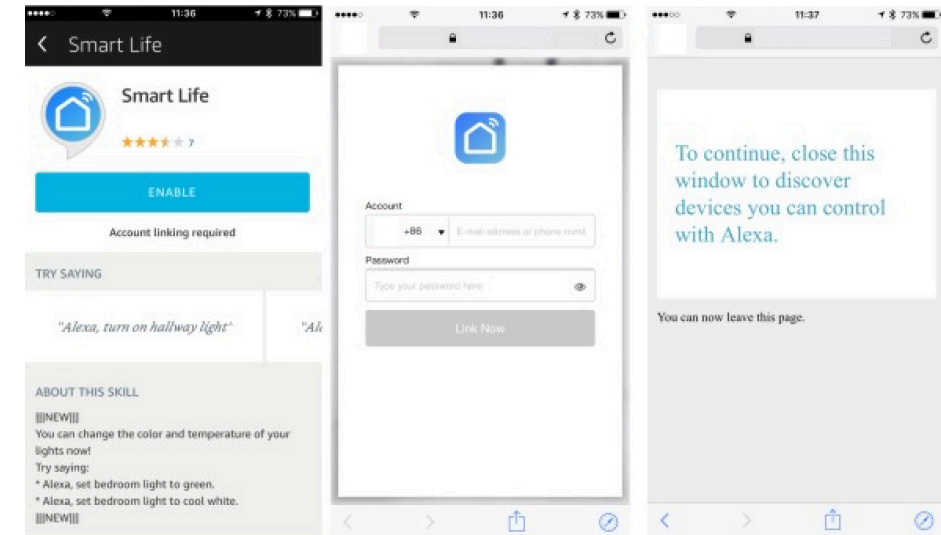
11:36 73%

< Smart Life

Smart Life

7

ENABLE

Account linking required

TRY SAYING

"Alexa, turn on hallway light"

"Al

ABOUT THIS SKILL

|||NEW|||
You can change the color and temperature of your lights now!
Try saying:
* Alexa, set bedroom light to green.
* Alexa, set bedroom light to cool white.
|||NEW|||

11:36 73%

Account

+86

E-mail address or phone numb

Password

Type your password here

Link Now

11:37 73%

To continue, close this window to discover devices you can control with Alexa.

You can now leave this page.